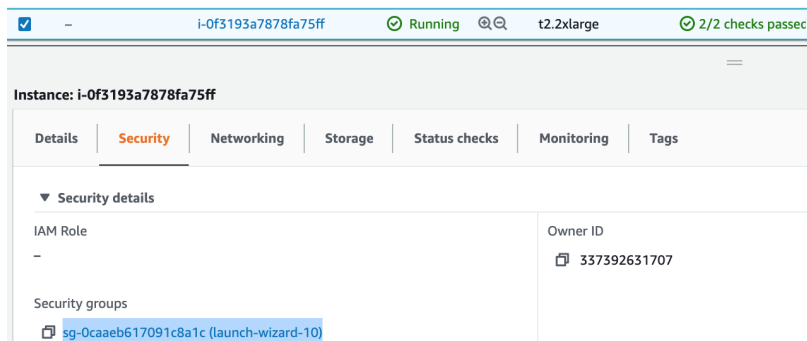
– i-0f3193a7878fa75ff Running t2.2xlarge 2/2 checks passed

Instance: i-0f3193a7878fa75ff

Details Security Networking Storage Status checks Monitoring Tags

▼ Security details

IAM Role

–

Security groups

sg-0caaeb617091c8a1c (launch-wizard-10)

Owner ID

337392631707